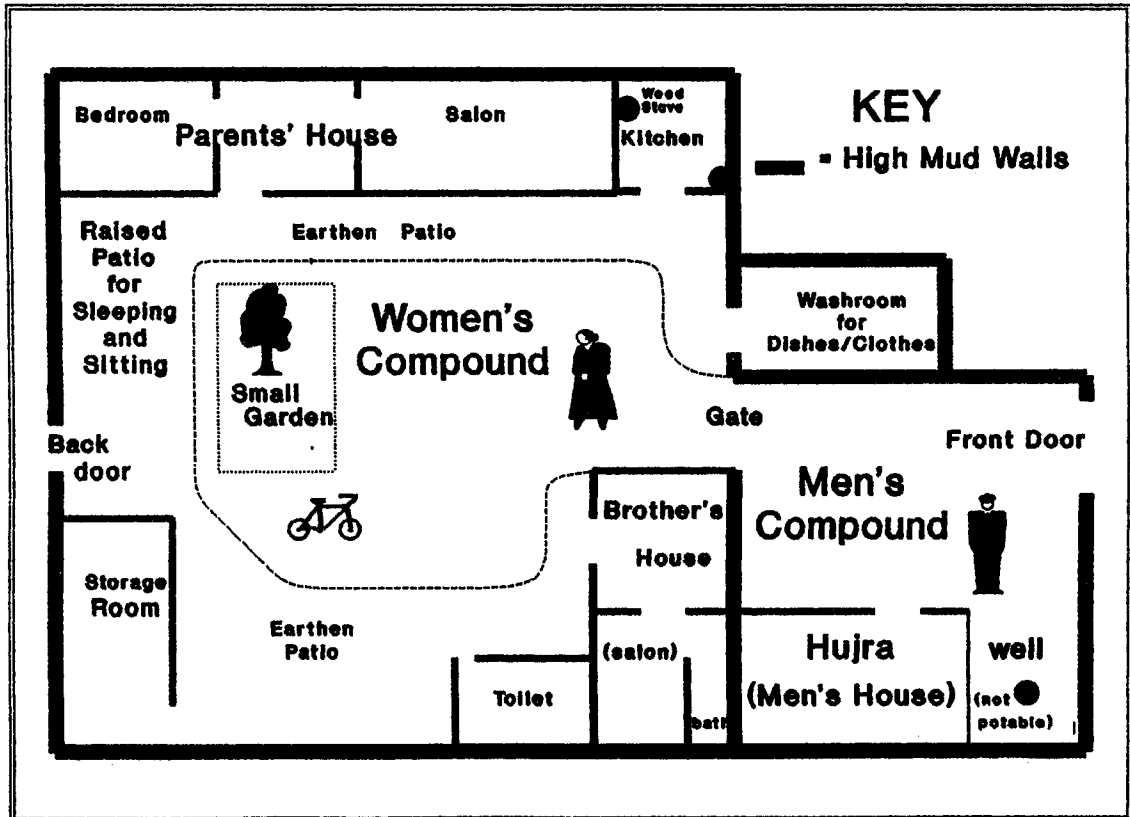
KEY
▬ = High Mud Walls

Bedroom
Parents' House
Salon
Wood Stove
Kitchen

Raised Patio for Sleeping and Sitting
Earthen Patio

Women's Compound
Washroom for Dishes/Clothes
Small Garden
Gate
Front Door
Back door

Men's Compound
Brother's House
Storage Room
Earthen Patio
(salon)
Toilet
bath
Hujra (Men's House)
well
(not potable)